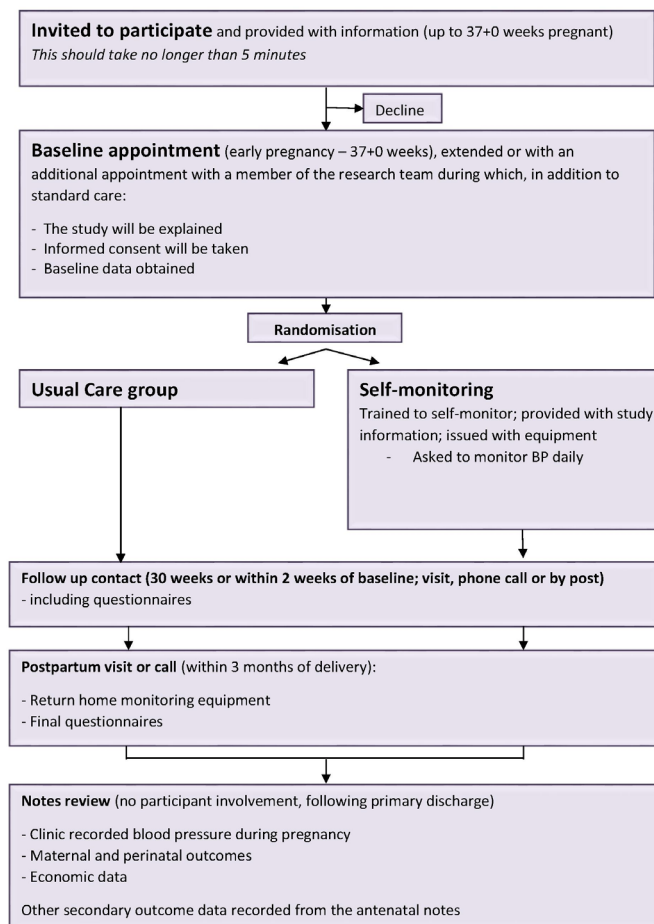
**Invited to participate** and provided with information (up to 37+0 weeks pregnant)
*This should take no longer than 5 minutes*

Decline

**Baseline appointment** (early pregnancy – 37+0 weeks), extended or with an additional appointment with a member of the research team during which, in addition to standard care:

- The study will be explained
- Informed consent will be taken
- Baseline data obtained

**Randomisation**

**Usual Care group**

**Self-monitoring**
Trained to self-monitor; provided with study information; issued with equipment
- Asked to monitor BP daily

**Follow up contact (30 weeks or within 2 weeks of baseline; visit, phone call or by post)**
- including questionnaires

**Postpartum visit or call** (within 3 months of delivery):

- Return home monitoring equipment
- Final questionnaires

**Notes review** (no participant involvement, following primary discharge)

- Clinic recorded blood pressure during pregnancy
- Maternal and perinatal outcomes
- Economic data

Other secondary outcome data recorded from the antenatal notes